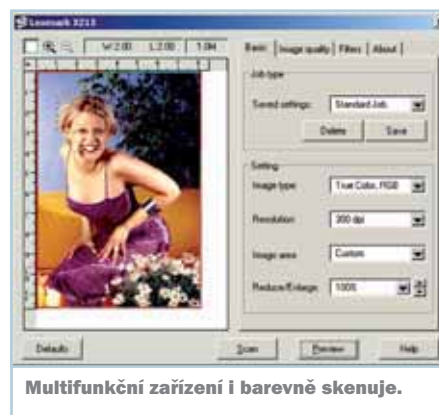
Lexmark X213

W:2.00 L:2.00 1.04

Basic | Image quality | Filters | About

Job type

Saved settings: Standard Job

Delete Save

Setting

Image type: True Color, RGB

Resolution: 300 dpi

Image area: Custom

Reduce/Enlarge: 100%

Defaults Scan Preview Help

Multifunkční zařízení i barevně skenuje.